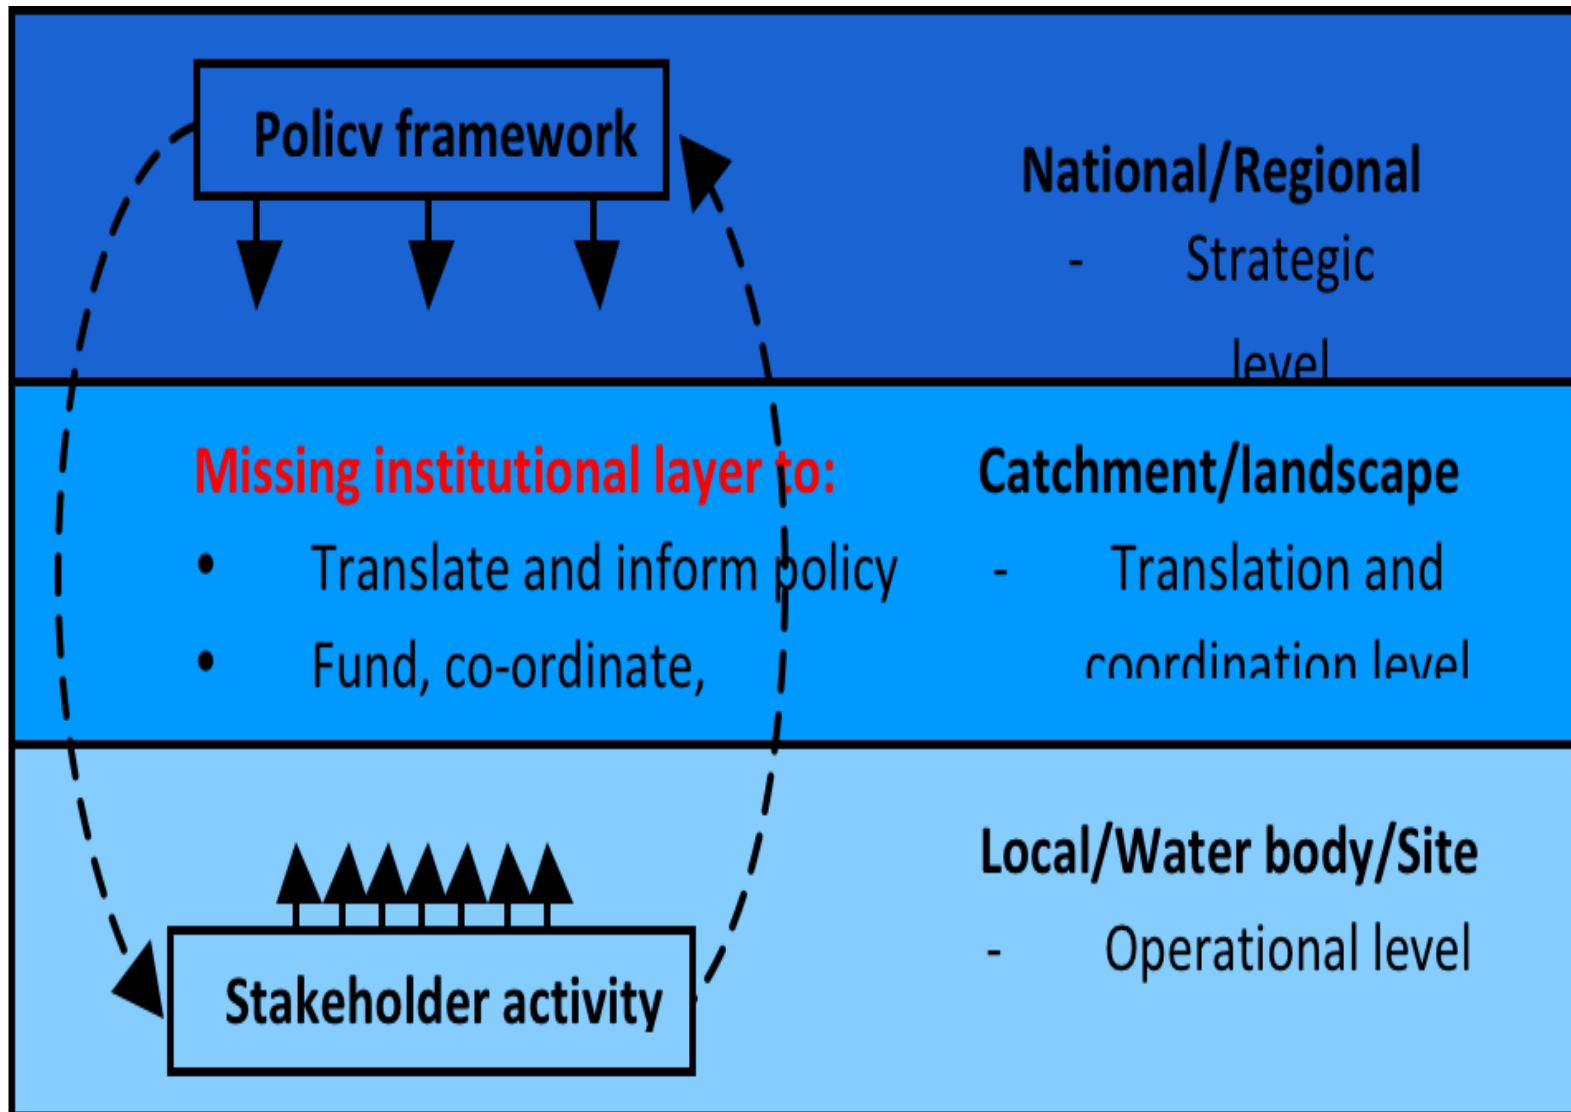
Policv framework

National/Regional
- Strategic level

Missing institutional layer to:
• Translate and inform policy
• Fund, co-ordinate,

Catchment/landscape
- Translation and coordination level

Local/Water body/Site
- Operational level

Stakeholder activity